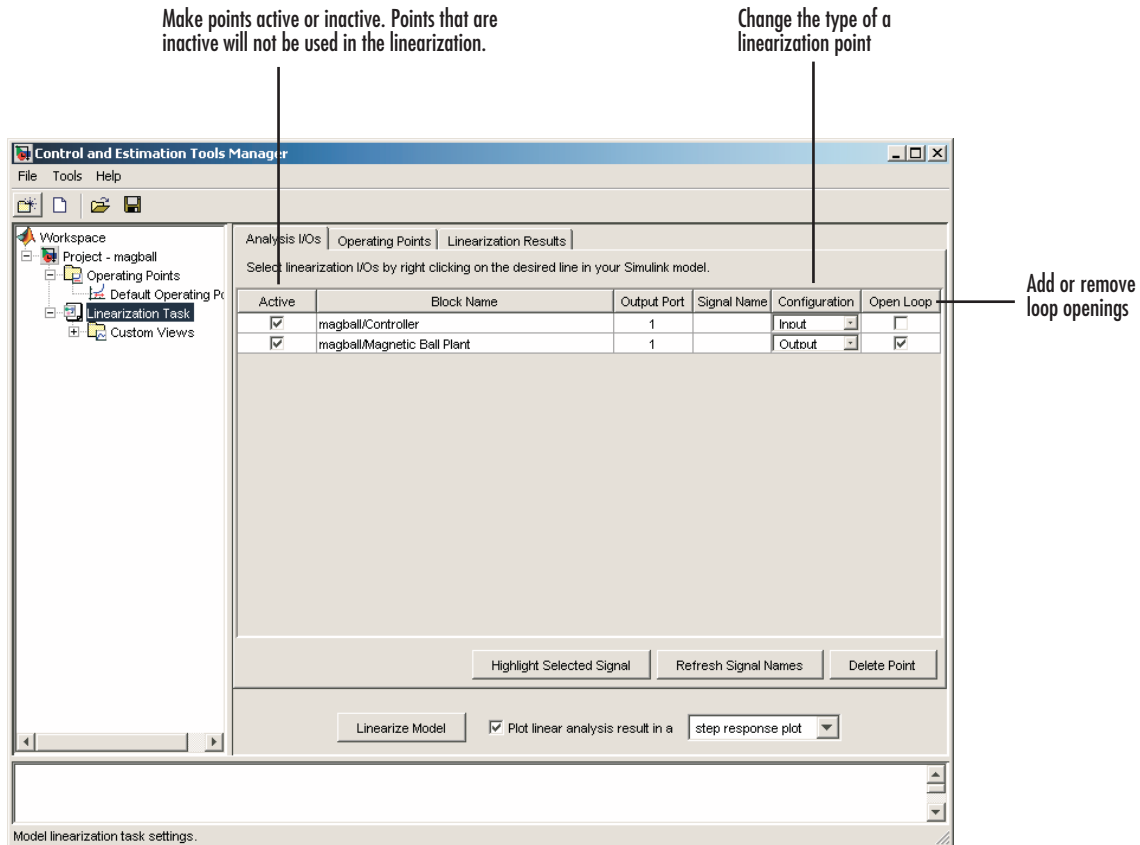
Make points active or inactive. Points that are inactive will not be used in the linearization.

Change the type of a linearization point

Add or remove loop openings

Control and Estimation Tools Manager

File Tools Help

Workspace
Project - magball
Operating Points
Default Operating Pc
Linearization Task
Custom Views

Analysis I/Os | Operating Points | Linearization Results

Select linearization I/Os by right clicking on the desired line in your Simulink model.

| Active | Block Name | Output Port | Signal Name | Configuration | Open Loop |
|---|---|---|---|---|---|
| ☑ | magball/Controller | 1 | | Input | ☐ |
| ☑ | magball/Magnetic Ball Plant | 1 | | Output | ☑ |

Highlight Selected Signal | Refresh Signal Names | Delete Point

Linearize Model | ☑ Plot linear analysis result in a | step response plot

Model linearization task settings.